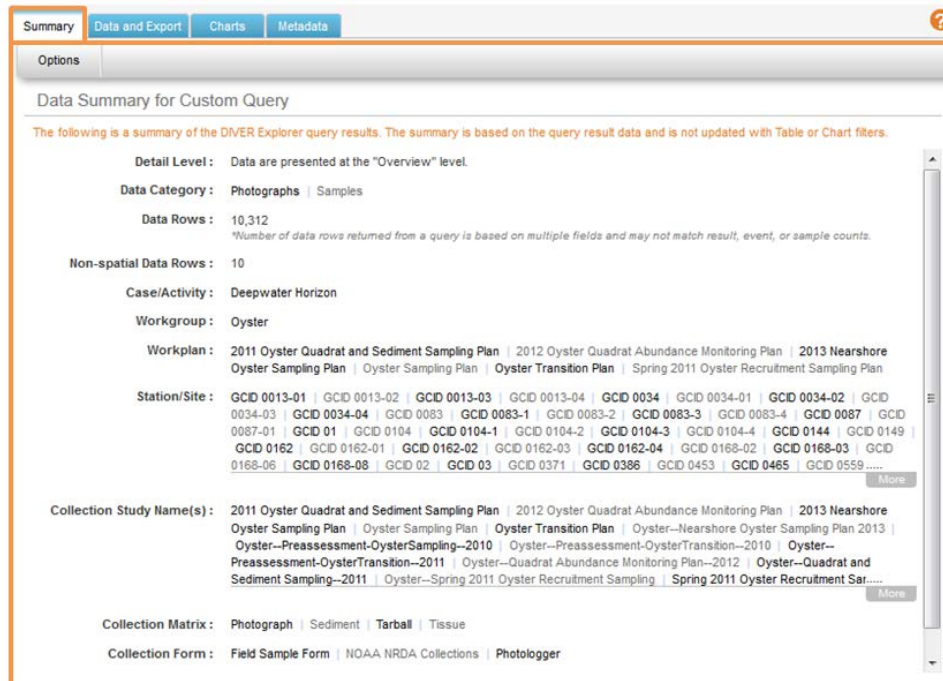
Summary | Data and Export | Charts | Metadata

?

Options

Data Summary for Custom Query

The following is a summary of the DIVER Explorer query results. The summary is based on the query result data and is not updated with Table or Chart filters.

Detail Level : Data are presented at the "Overview" level.

Data Category : Photographs | Samples

Data Rows : 10,312
*Number of data rows returned from a query is based on multiple fields and may not match result, event, or sample counts.

Non-spatial Data Rows : 10

Case/Activity : Deepwater Horizon

Workgroup : Oyster

Workplan : 2011 Oyster Quadrat and Sediment Sampling Plan | 2012 Oyster Quadrat Abundance Monitoring Plan | 2013 Nearshore Oyster Sampling Plan | Oyster Sampling Plan | Oyster Transition Plan | Spring 2011 Oyster Recruitment Sampling Plan

Station/Site : GCID 0013-01 | GCID 0013-02 | GCID 0013-03 | GCID 0013-04 | GCID 0034 | GCID 0034-01 | GCID 0034-02 | GCID 0034-03 | GCID 0034-04 | GCID 0083 | GCID 0083-1 | GCID 0083-2 | GCID 0083-3 | GCID 0083-4 | GCID 0087 | GCID 0087-01 | GCID 01 | GCID 0104 | GCID 0104-1 | GCID 0104-2 | GCID 0104-3 | GCID 0104-4 | GCID 0144 | GCID 0149 | GCID 0162 | GCID 0162-01 | GCID 0162-02 | GCID 0162-03 | GCID 0162-04 | GCID 0168-02 | GCID 0168-03 | GCID 0168-06 | GCID 0168-08 | GCID 02 | GCID 03 | GCID 0371 | GCID 0386 | GCID 0453 | GCID 0465 | GCID 0559 .....
More

Collection Study Name(s) : 2011 Oyster Quadrat and Sediment Sampling Plan | 2012 Oyster Quadrat Abundance Monitoring Plan | 2013 Nearshore Oyster Sampling Plan | Oyster Sampling Plan | Oyster Transition Plan | Oyster--Nearshore Oyster Sampling Plan 2013 | Oyster--Preassessment-OysterSampling--2010 | Oyster--Preassessment-OysterTransition--2010 | Oyster--Preassessment-OysterTransition--2011 | Oyster--Quadrat Abundance Monitoring Plan--2012 | Oyster--Quadrat and Sediment Sampling--2011 | Oyster--Spring 2011 Oyster Recruitment Sampling | Spring 2011 Oyster Recruitment Sar.....
More

Collection Matrix : Photograph | Sediment | Tarball | Tissue

Collection Form : Field Sample Form | NOAA NRDA Collections | Photologger